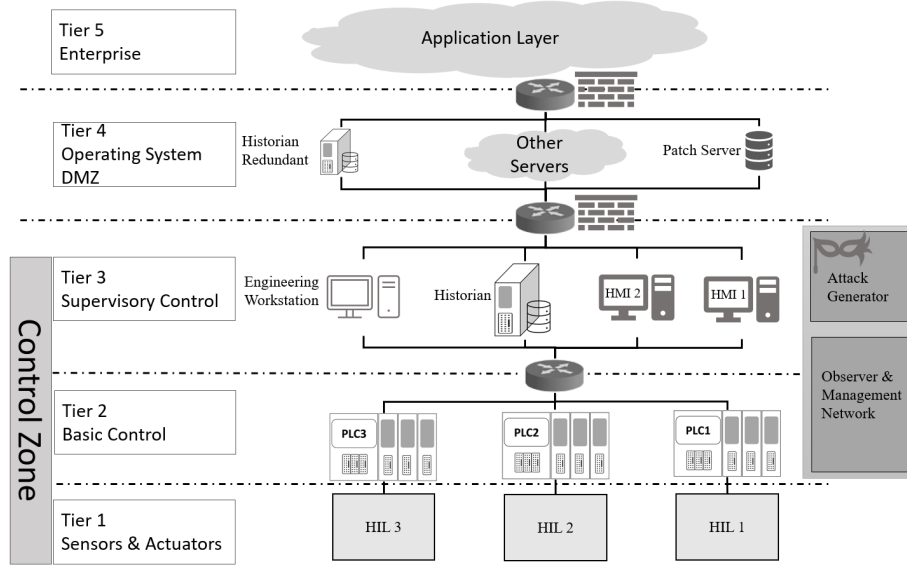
Tier 5
Enterprise

Application Layer

Tier 4
Operating System
DMZ

Historian Redundant

Other Servers

Patch Server

Control Zone

Tier 3
Supervisory Control

Engineering Workstation

Historian

HMI 2

HMI 1

Attack Generator

Observer & Management Network

Tier 2
Basic Control

PLC3

PLC2

PLC1

Tier 1
Sensors & Actuators

HIL 3

HIL 2

HIL 1